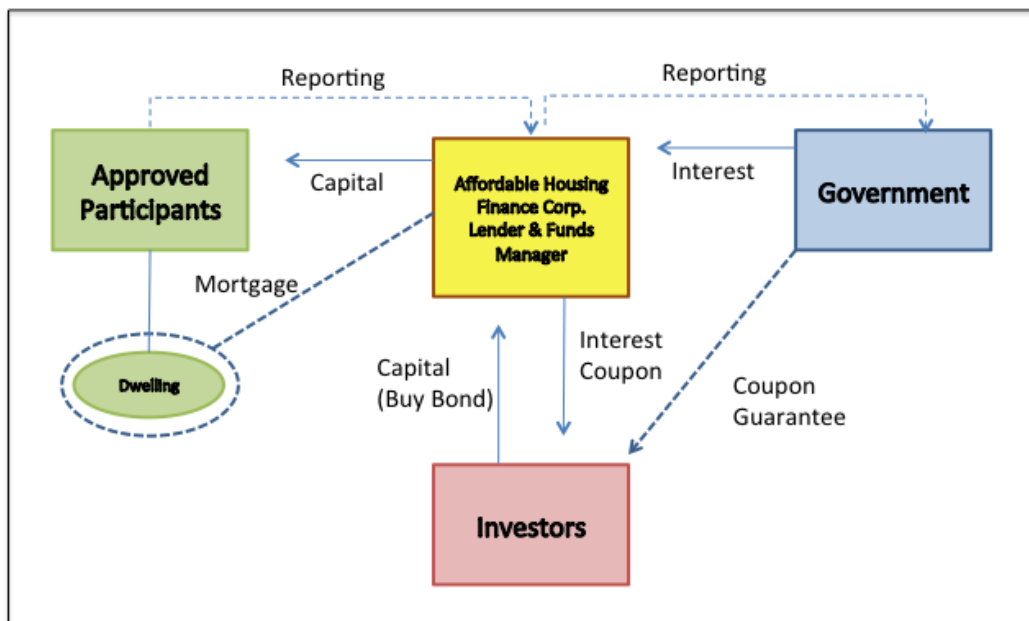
Reporting

Reporting

Approved Participants

Capital

Affordable Housing Finance Corp. Lender & Funds Manager

Interest

Government

Mortgage

Dwelling

Capital (Buy Bond)

Interest Coupon

Coupon Guarantee

Investors